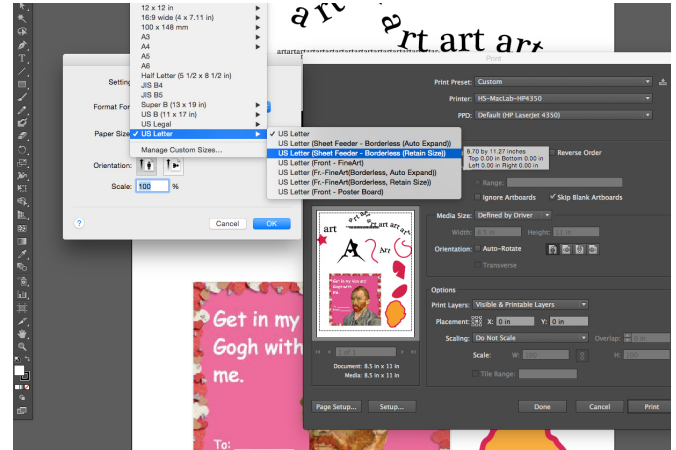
12 x 12 in
16:9 wide (4 x 7.11 in)
100 x 148 mm
A3
A4
A5
A6
Half Letter (5 1/2 x 8 1/2 in)
JIS B4
JIS B5
Super B (13 x 19 in)
US B (11 x 17 in)
US Legal
✓ US Letter
Manage Custom Sizes...

Settin
Format For
Paper Size
Orientation:
Scale: 100 %

?
Cancel
OK

✓ US Letter
US Letter (Sheet Feeder - Borderless (Auto Expand))
US Letter (Sheet Feeder - Borderless (Retain Size))
US Letter (Front - FineArt)
US Letter (Fr.-FineArt(Borderless, Auto Expand))
US Letter (Fr.-FineArt(Borderless, Retain Size))
US Letter (Front - Poster Board)

8.70 by 11.27 inches
Top 0.00 in Bottom 0.00 in
Left 0.00 in Right 0.00 in

art art art
artartartartartartartartart

Print

Print Preset: Custom
Printer: HS-MacLab-HP4350
PPD: Default (HP LaserJet 4350)

Reverse Order
Range:
Ignore Artboards
✓ Skip Blank Artboards

Media Size: Defined by Driver
Width: 8.5 in
Height: 11 in
Orientation: Auto-Rotate
Transverse

Options
Print Layers: Visible & Printable Layers
Placement: X: 0 in Y: 0 in
Scaling: Do Not Scale
Overlap: 0 in
Scale: W: 100 H: 100
Tile Range:

1 of 1
Document: 8.5 in x 11 in
Media: 8.5 in x 11 in

Page Setup...
Setup...
Done
Cancel
Print

Get in my Gogh with me.
To: